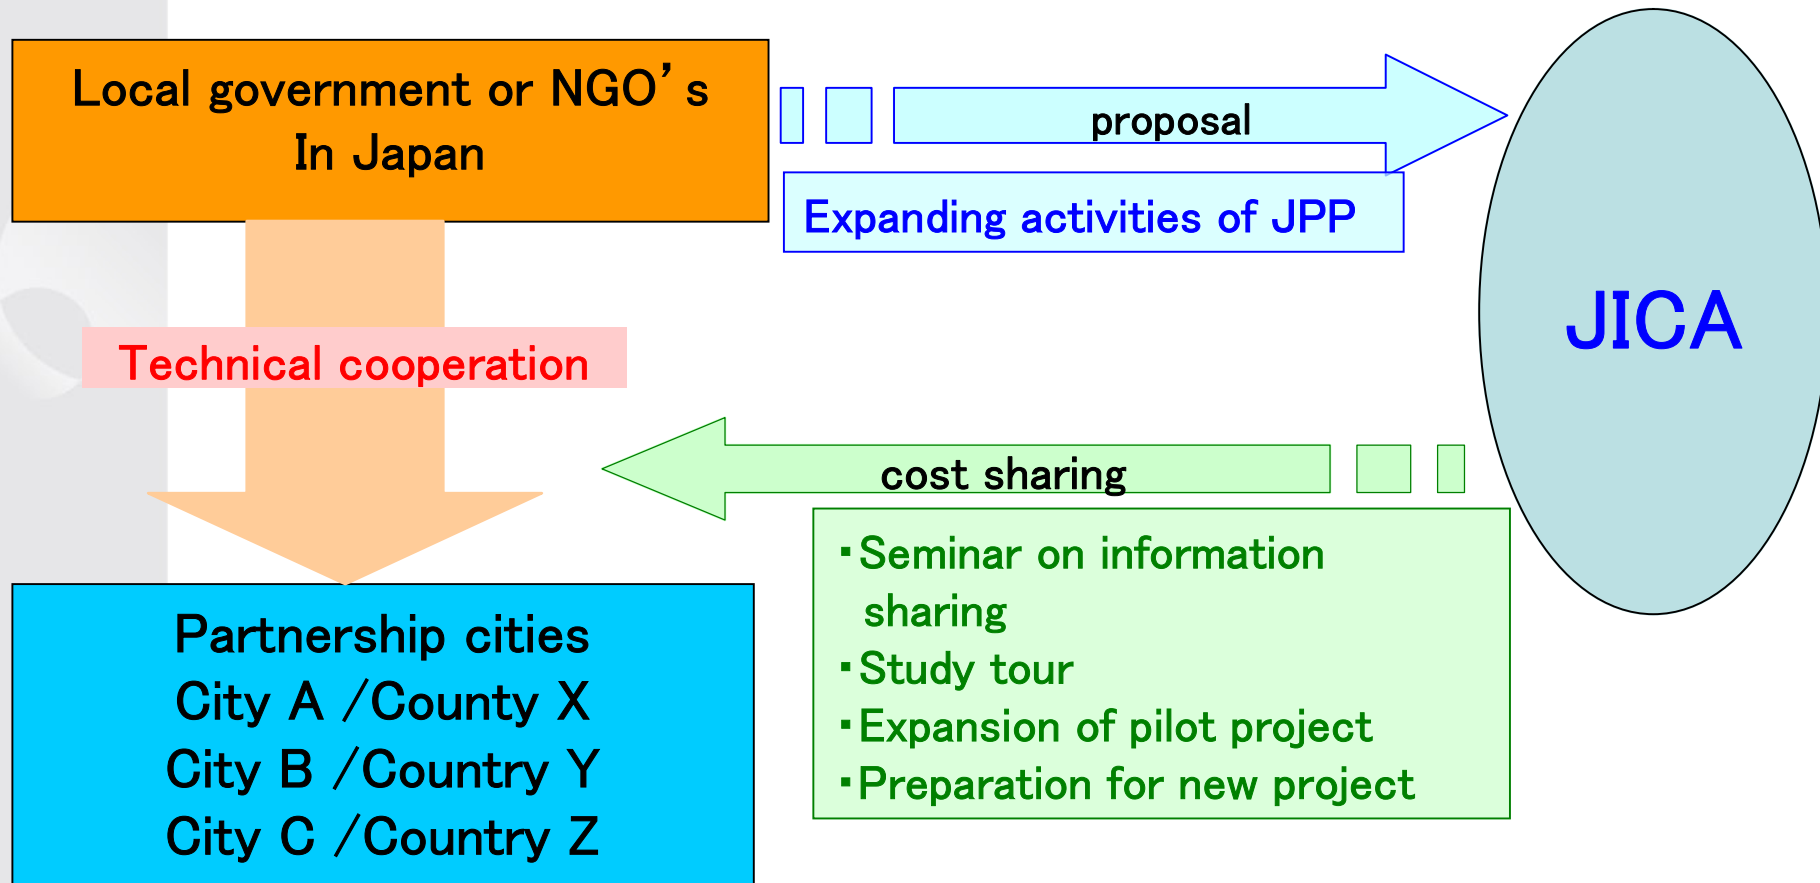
Local government or NGO’s
In Japan

proposal

Expanding activities of JPP

JICA

Technical cooperation

cost sharing

・Seminar on information sharing
・Study tour
・Expansion of pilot project
・Preparation for new project

Partnership cities
City A /County X
City B /Country Y
City C /Country Z